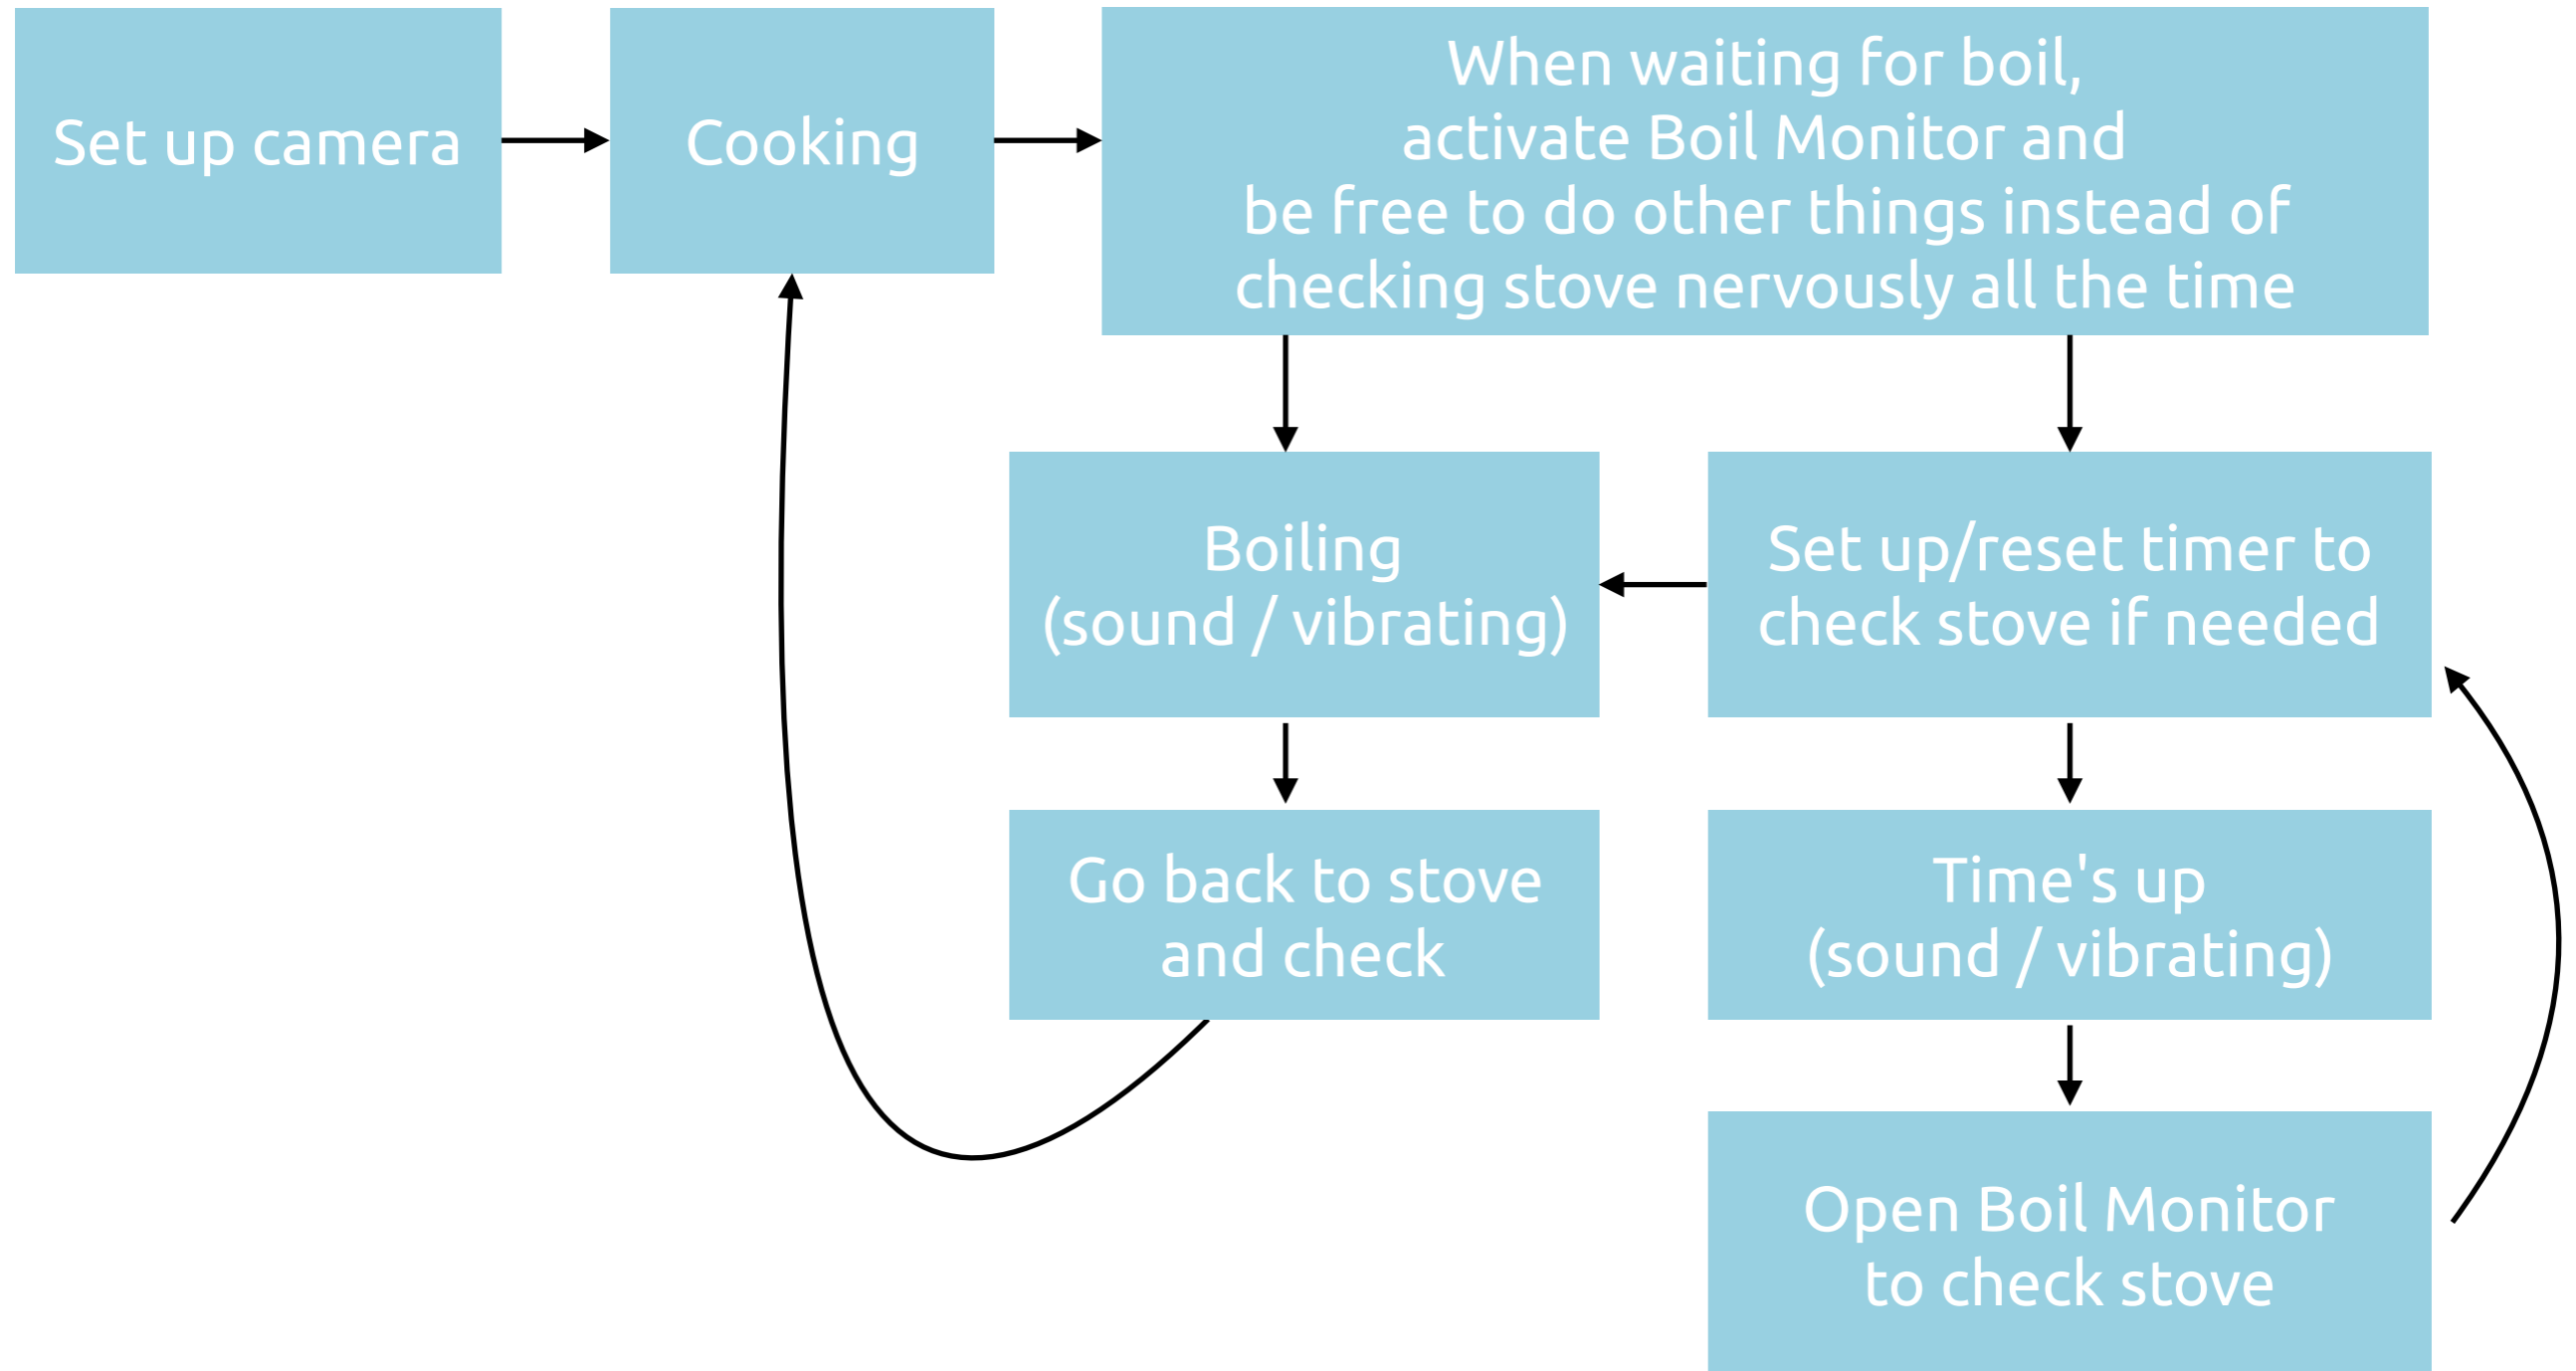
Set up camera

Cooking

When waiting for boil, activate Boil Monitor and be free to do other things instead of checking stove nervously all the time

Boiling (sound / vibrating)

Set up/reset timer to check stove if needed

Go back to stove and check

Time's up (sound / vibrating)

Open Boil Monitor to check stove